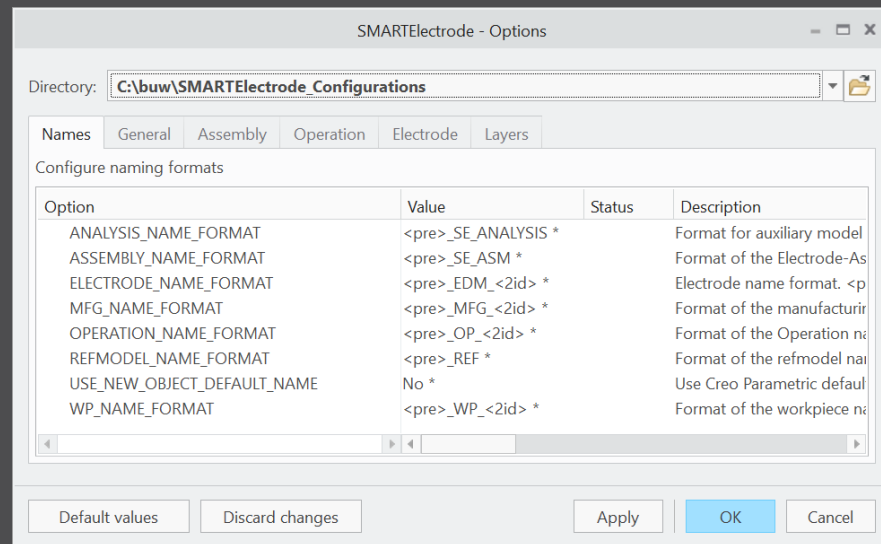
SMARTElectrode - Options

Directory: C:\buw\SMARTElectrode_Configurations

Names | General | Assembly | Operation | Electrode | Layers

Configure naming formats

| Option | Value | Status | Description |
|---|---|---|---|
| ANALYSIS_NAME_FORMAT | <pre>_SE_ANALYSIS * | | Format for auxiliary model |
| ASSEMBLY_NAME_FORMAT | <pre>_SE_ASM * | | Format of the Electrode-As |
| ELECTRODE_NAME_FORMAT | <pre>_EDM_<2id> * | | Electrode name format. <p |
| MFG_NAME_FORMAT | <pre>_MFG_<2id> * | | Format of the manufacturi |
| OPERATION_NAME_FORMAT | <pre>_OP_<2id> * | | Format of the Operation na |
| REFMODEL_NAME_FORMAT | <pre>_REF * | | Format of the refmodel na |
| USE_NEW_OBJECT_DEFAULT_NAME | No * | | Use Creo Parametric defaul |
| WP_NAME_FORMAT | <pre>_WP_<2id> * | | Format of the workpiece na |

Default values | Discard changes | Apply | OK | Cancel